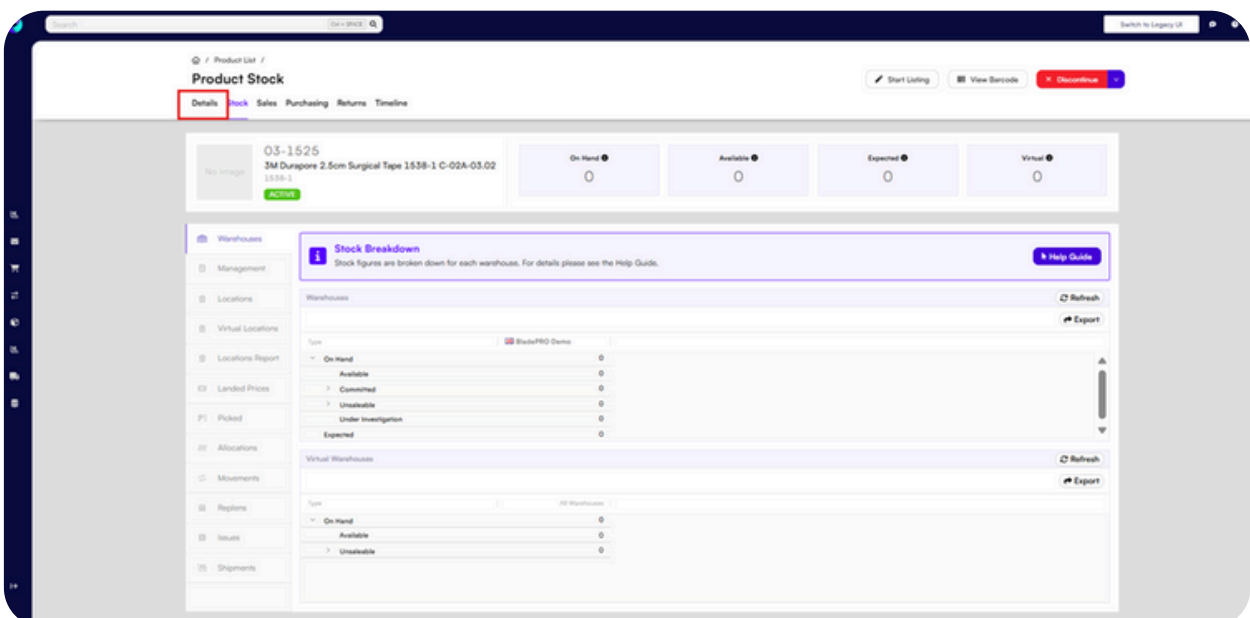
Search Ctrl + SPACE

Switch to Legacy UI

/ Product List /

Product Stock

Start Listing View Barcode Discontinue

Details Stock Sales Purchasing Returns Timeline

No Image

03-1525

3M Durapore 2.5cm Surgical Tape 1538-1 C-02A-03.02

1538-1

ACTIVE

| On Hand | Available | Expected | Virtual |
|---|---|---|---|
| 0 | 0 | 0 | 0 |

Warehouses
Management
Locations
Virtual Locations
Locations Report
Landed Prices
Picked
Allocations
Movements
Replens
Issues
Shipments

Stock Breakdown

Stock figures are broken down for each warehouse. For details please see the Help Guide.

Help Guide

Warehouses

Refresh

Export

| Type | BladePRO Demo |
|---|---|
| On Hand | 0 |
| Available | 0 |
| Committed | 0 |
| Unsaleable | 0 |
| Under Investigation | 0 |
| Expected | 0 |

Virtual Warehouses

Refresh

Export

| Type | All Warehouses |
|---|---|
| On Hand | 0 |
| Available | 0 |
| Unsaleable | 0 |